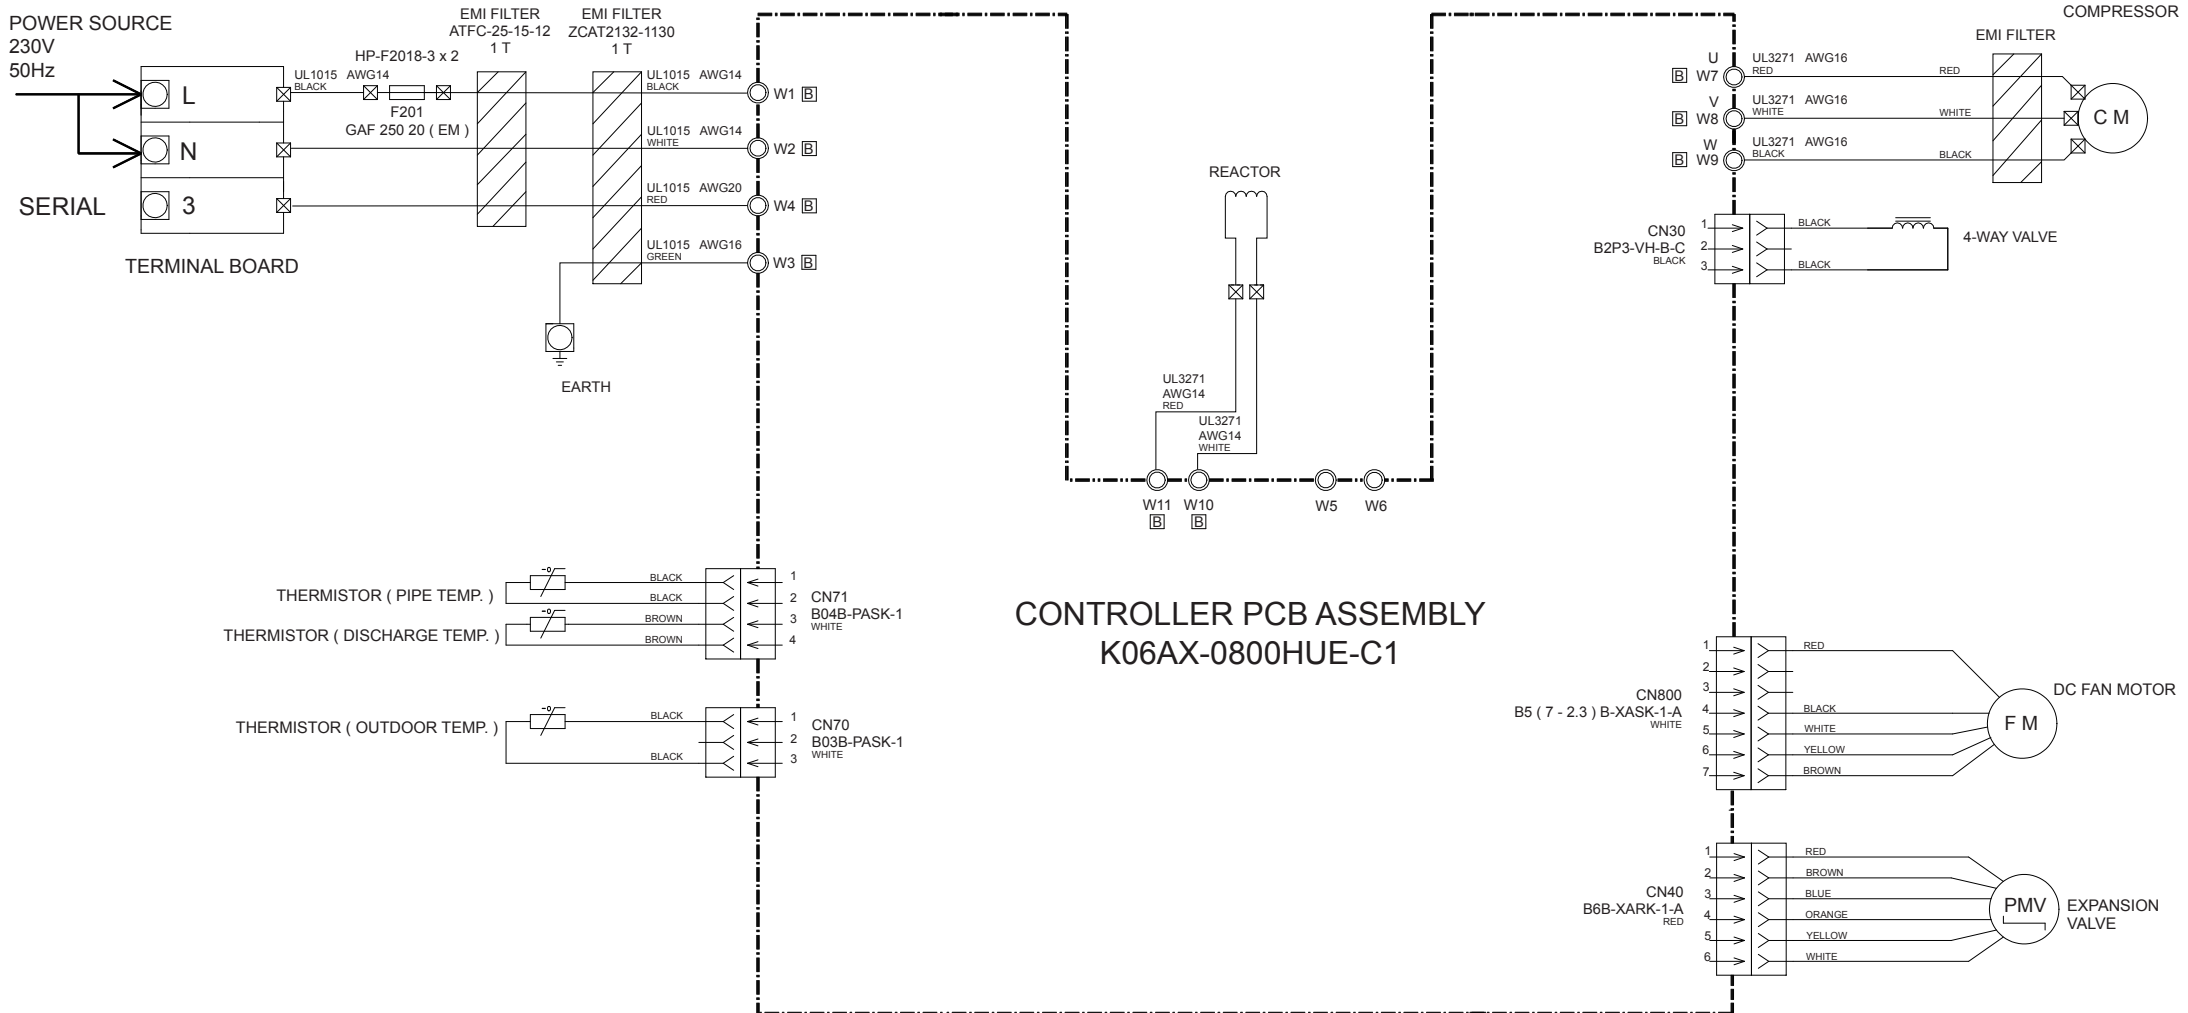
POWER SOURCE
230V
50Hz

EMI FILTER
ATFC-25-15-12
1 T

EMI FILTER
ZCAT2132-1130
1 T

HP-F2018-3 x 2

L
N
SERIAL
3

TERMINAL BOARD

UL1015 AWG14
BLACK

F201
GAF 250 20 ( EM )

UL1015 AWG14
BLACK
W1 B

UL1015 AWG14
WHITE
W2 B

UL1015 AWG20
RED
W4 B

UL1015 AWG16
GREEN
W3 B

EARTH

REACTOR

UL3271
AWG14
RED

UL3271
AWG14
WHITE

W11 B
W10 B
W5
W6

COMPRESSOR
EMI FILTER

U
B W7
UL3271 AWG16
RED
RED

V
B W8
UL3271 AWG16
WHITE
WHITE

W
B W9
UL3271 AWG16
BLACK
BLACK

C M

CN30
B2P3-VH-B-C
BLACK
1
2
3
BLACK
BLACK
4-WAY VALVE

THERMISTOR ( PIPE TEMP. )
THERMISTOR ( DISCHARGE TEMP. )
BLACK
BLACK
BROWN
BROWN
1
2
3
4
CN71
B04B-PASK-1
WHITE

THERMISTOR ( OUTDOOR TEMP. )
BLACK
BLACK
1
2
3
CN70
B03B-PASK-1
WHITE

CONTROLLER PCB ASSEMBLY
K06AX-0800HUE-C1

CN800
B5 ( 7 - 2.3 ) B-XASK-1-A
WHITE
1
2
3
4
5
6
7
RED
BLACK
WHITE
YELLOW
BROWN
F M
DC FAN MOTOR

CN40
B6B-XARK-1-A
RED
1
2
3
4
5
6
RED
BROWN
BLUE
ORANGE
YELLOW
WHITE
PMV
EXPANSION
VALVE